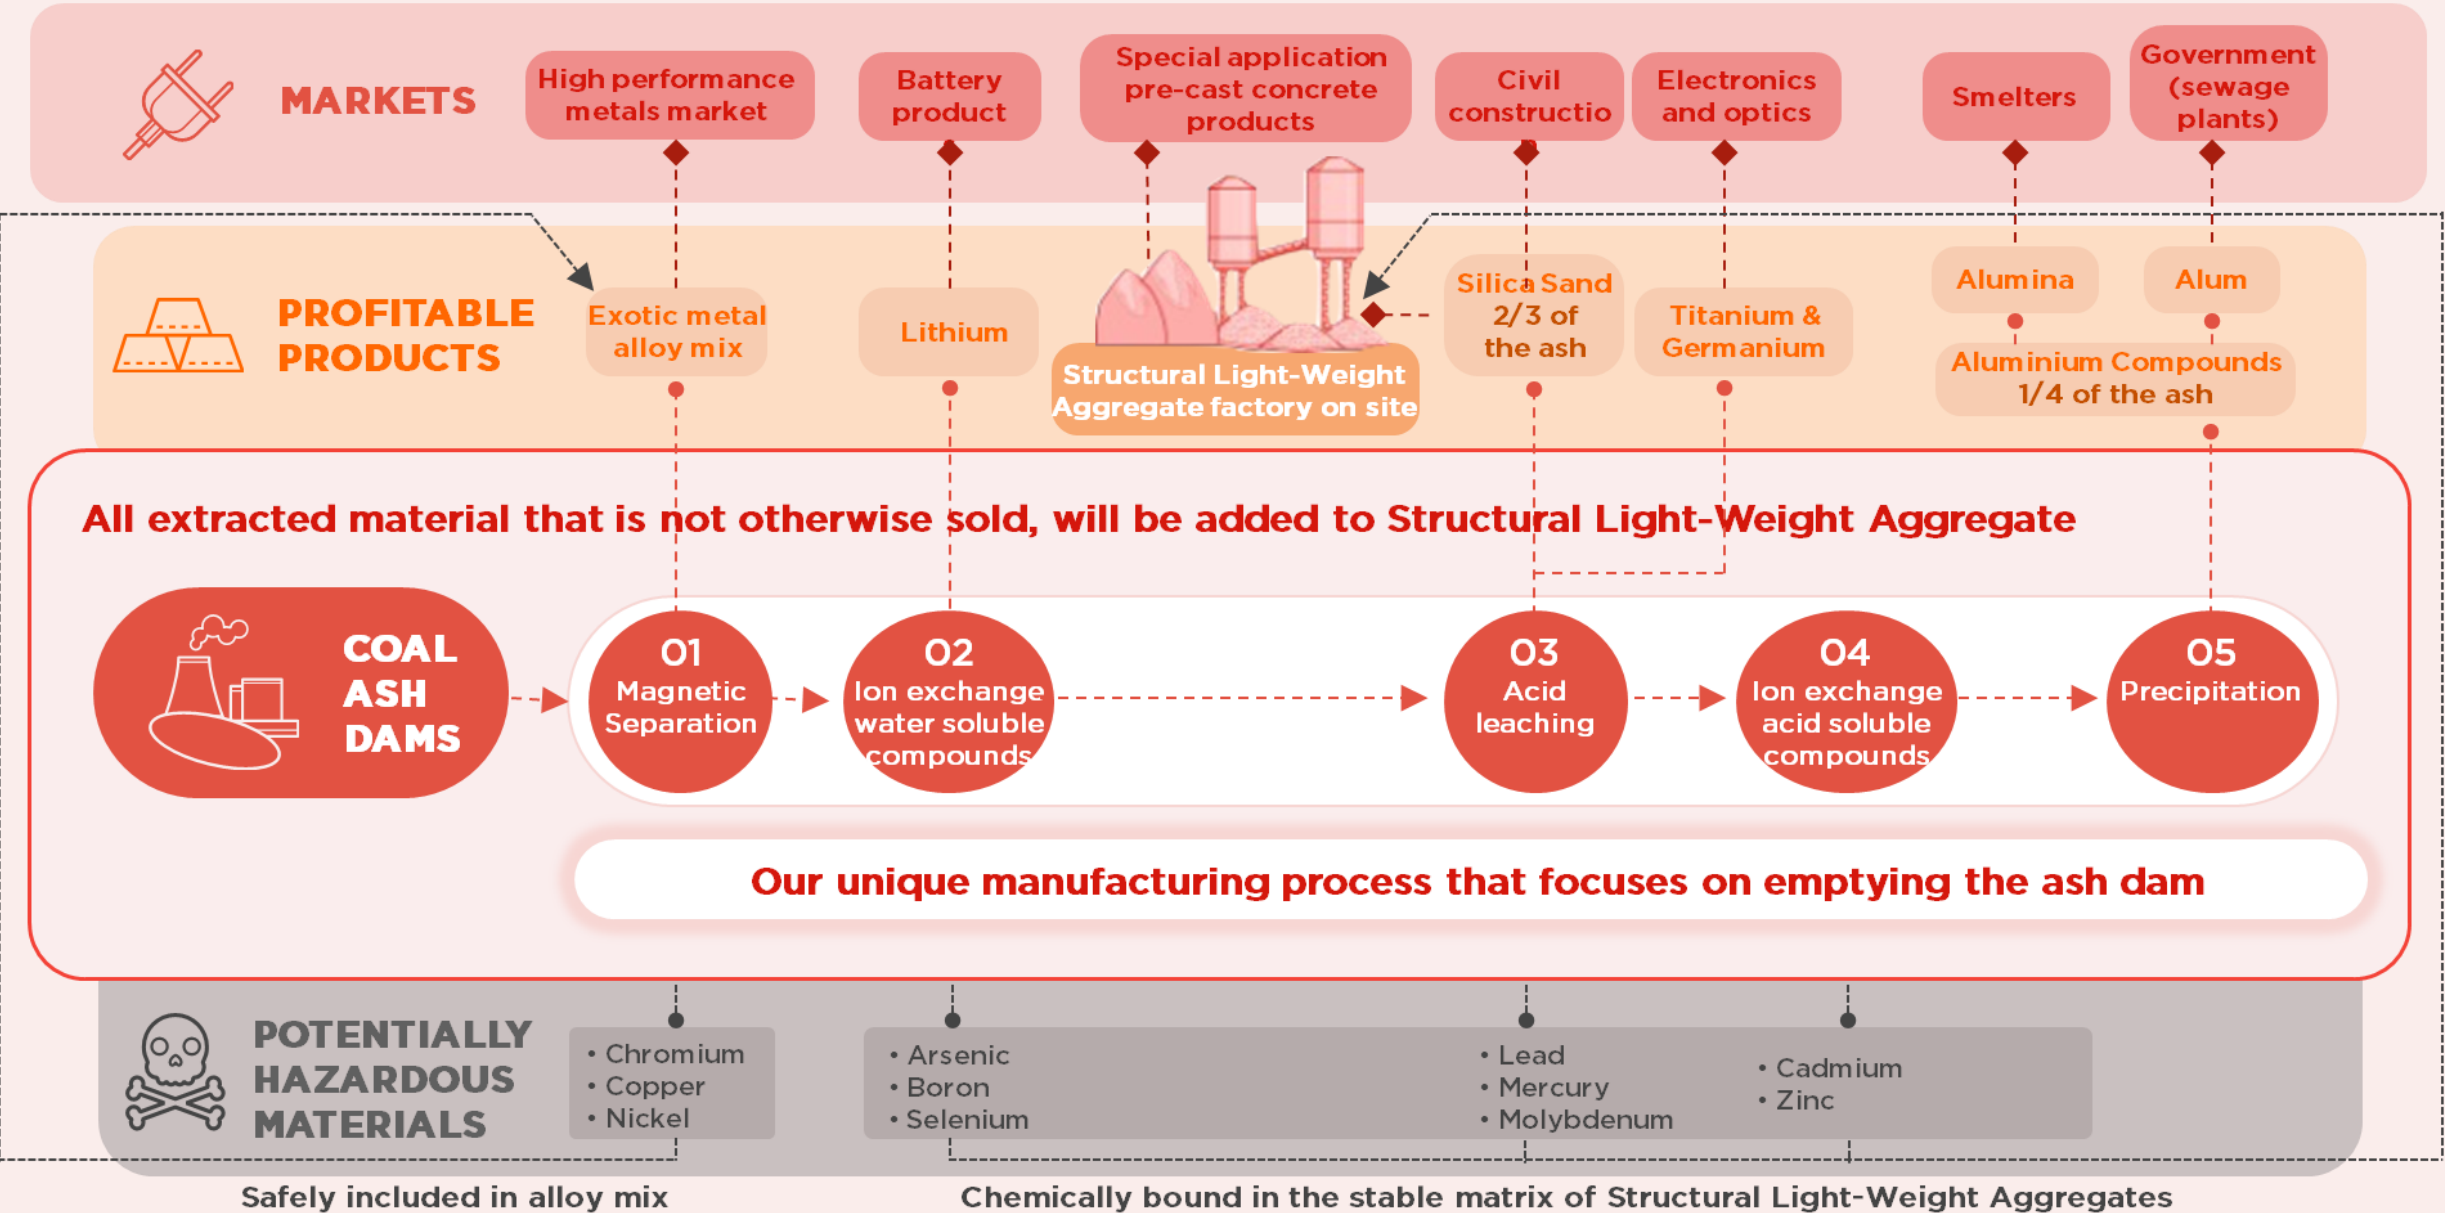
MARKETS

High performance metals market

Battery product

Special application pre-cast concrete products

Civil constructio

Electronics and optics

Smelters

Government (sewage plants)

PROFITABLE PRODUCTS

Exotic metal alloy mix

Lithium

Structural Light-Weight Aggregate factory on site

Silica Sand 2/3 of the ash

Titanium & Germanium

Alumina

Alum

Aluminium Compounds 1/4 of the ash

All extracted material that is not otherwise sold, will be added to Structural Light-Weight Aggregate

COAL ASH DAMS

01 Magnetic Separation

02 Ion exchange water soluble compounds

03 Acid leaching

04 Ion exchange acid soluble compounds

05 Precipitation

Our unique manufacturing process that focuses on emptying the ash dam

POTENTIALLY HAZARDOUS MATERIALS

• Chromium
• Copper
• Nickel

• Arsenic
• Boron
• Selenium

• Lead
• Mercury
• Molybdenum

• Cadmium
• Zinc

Safely included in alloy mix

Chemically bound in the stable matrix of Structural Light-Weight Aggregates